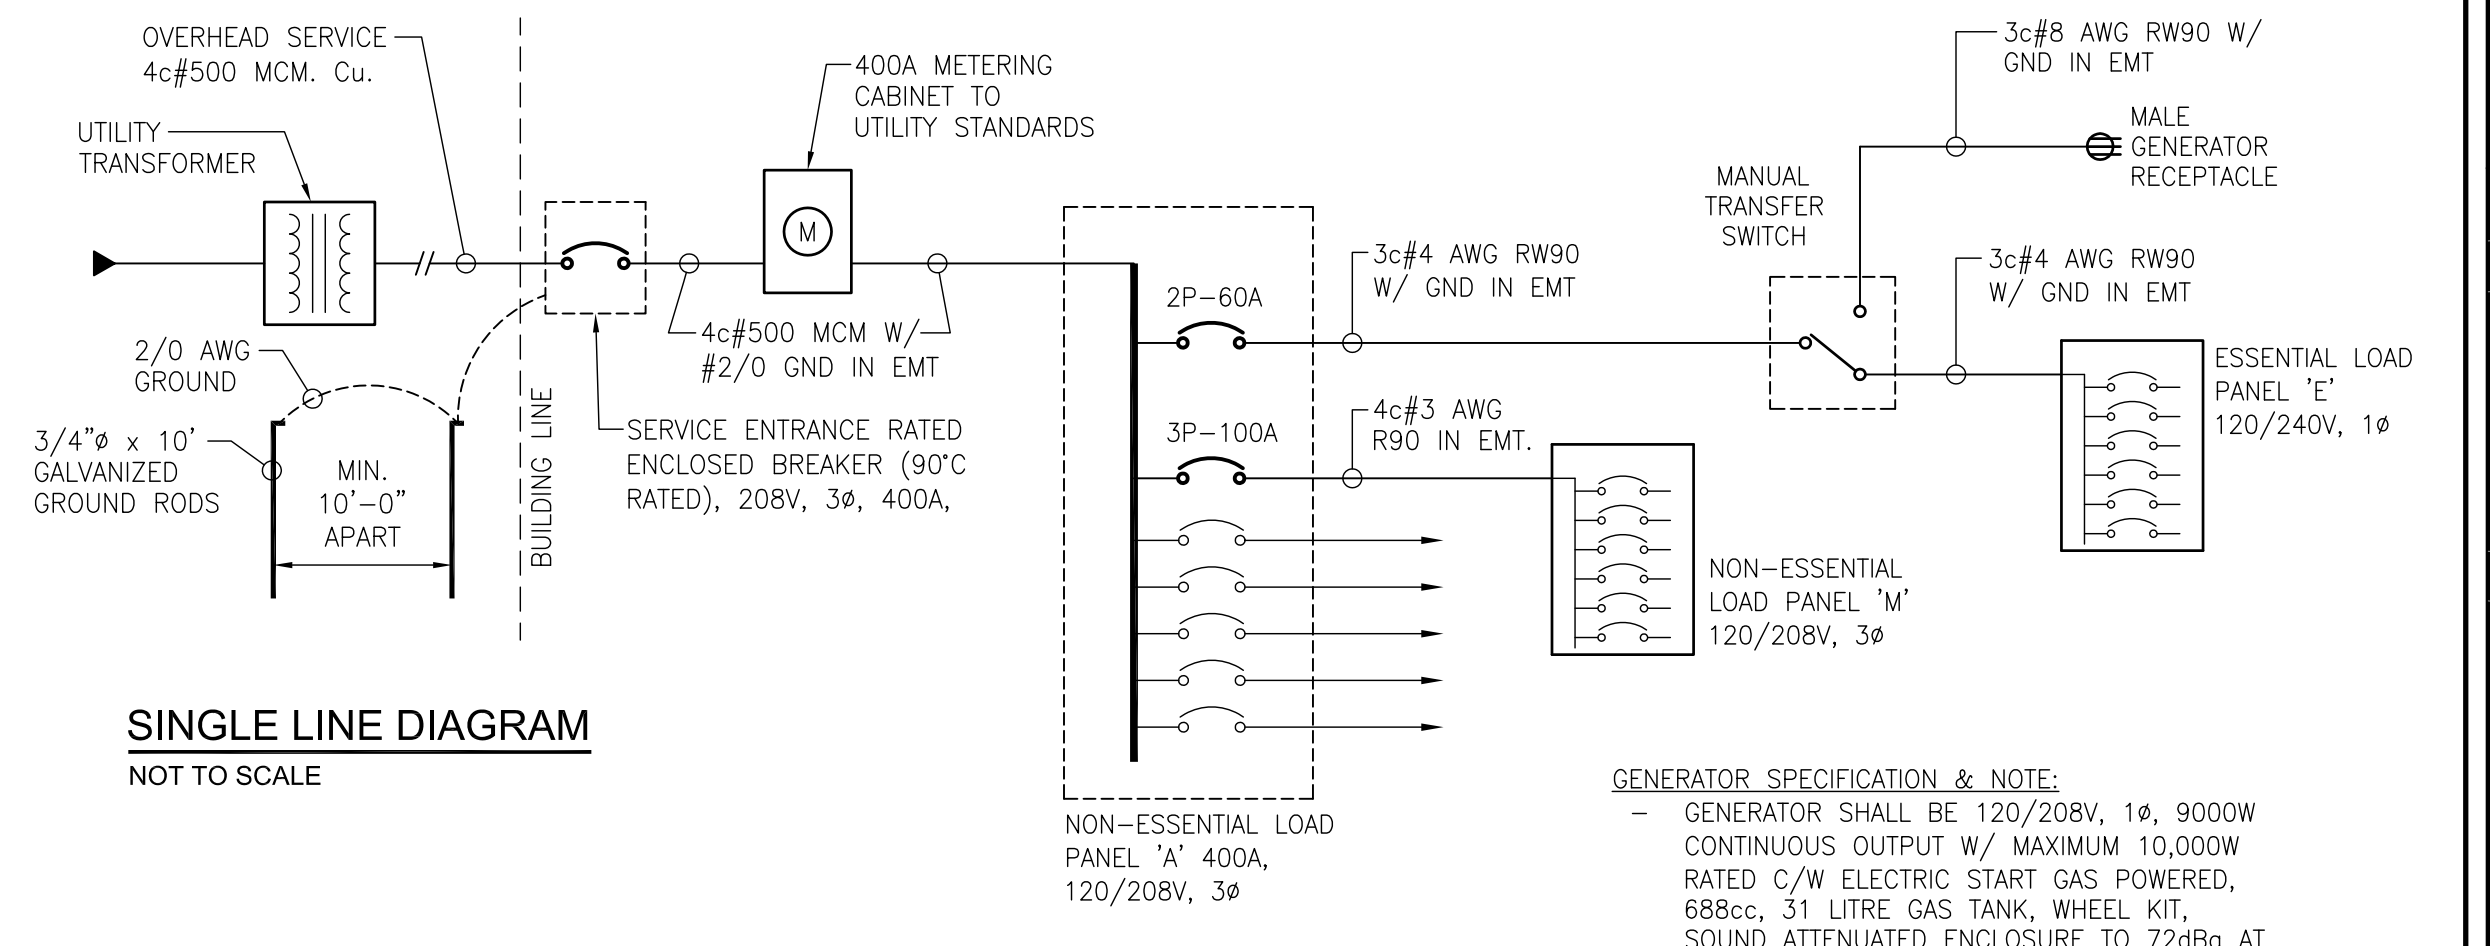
OVERHEAD SERVICE 4c#500 MCM. Cu.

UTILITY TRANSFORMER

400A METERING CABINET TO UTILITY STANDARDS

M

3c#8 AWG RW90 W/ GND IN EMT

MALE GENERATOR RECEPTACLE

MANUAL TRANSFER SWITCH

3c#4 AWG RW90 W/ GND IN EMT

3c#4 AWG RW90 W/ GND IN EMT

2P−60A

ESSENTIAL LOAD PANEL 'E' 120/240V, 1ø

2/0 AWG GROUND

4c#500 MCM W/ #2/0 GND IN EMT

3/4"ø x 10' GALVANIZED GROUND RODS

MIN. 10'−0" APART

BUILDING LINE

SERVICE ENTRANCE RATED ENCLOSED BREAKER (90°C RATED), 208V, 3ø, 400A,

4c#3 AWG R90 IN EMT.

3P−100A

NON−ESSENTIAL LOAD PANEL 'M' 120/208V, 3ø

SINGLE LINE DIAGRAM

NOT TO SCALE

NON−ESSENTIAL LOAD PANEL 'A' 400A, 120/208V, 3ø

GENERATOR SPECIFICATION & NOTE:

− GENERATOR SHALL BE 120/208V, 1ø, 9000W CONTINUOUS OUTPUT W/ MAXIMUM 10,000W RATED C/W ELECTRIC START GAS POWERED, 688cc, 31 LITRE GAS TANK, WHEEL KIT, SOUND ATTENUATED ENCLOSURE TO 72dBa AT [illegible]